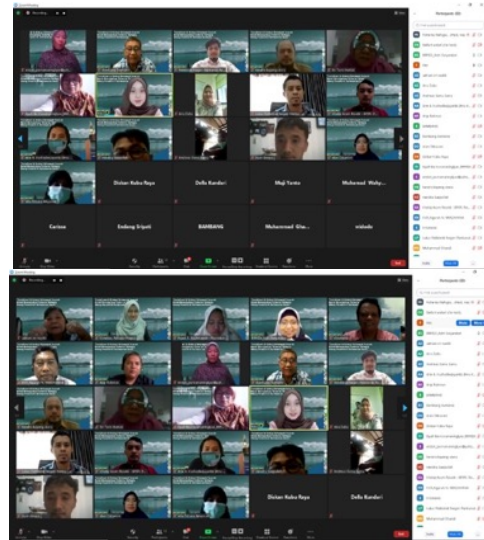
Zoom Meeting

Recording

Participants (60)

Carissa

Endang Sripati

Dinian Nuha Raya

BAMBANG

Della Kurdari

Muhammad Gha...

Muji Yanto

Muhamad Wahy...

mianda

Mute

Start Video

Security

Participants

Chat

Share Screen

Record

Reactions

More

End

Invite

Mute All

Zoom Meeting

Recording

Participants (60)

Dinian Nuha Raya

Della Kurdari

Mute

Start Video

Participants

Chat

Share Screen

Reactions

End

Invite

Mute All